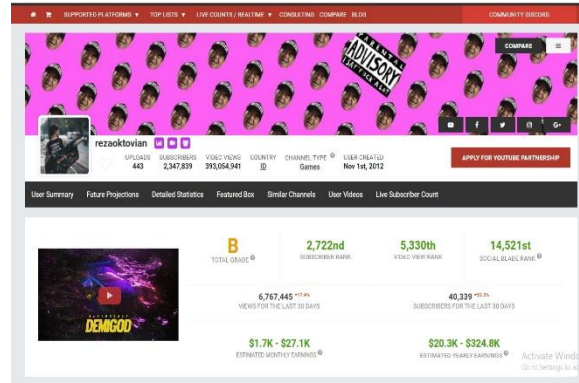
SUPPORTED PLATFORMS ▾ TOP LISTS ▾ LIVE COUNTS / REALTIME ▾ CONSULTING COMPARE BLOG

COMMUNITY DISCORD

COMPARE

PARENTAL ADVISORY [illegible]

rezaoktovian

UPLOADS 443

SUBSCRIBERS 2,347,839

VIDEO VIEWS 393,054,941

COUNTRY ID

CHANNEL TYPE Games

USER CREATED Nov 1st, 2012

APPLY FOR YOUTUBE PARTNERSHIP

User Summary Future Projections Detailed Statistics Featured Box Similar Channels User Videos Live Subscriber Count

DEMIGOD

B
TOTAL GRADE

2,722nd
SUBSCRIBER RANK

5,330th
VIDEO VIEW RANK

14,521st
SOCIAL BLADE RANK

6,767,445 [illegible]
VIEWS FOR THE LAST 30 DAYS

40,339 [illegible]
SUBSCRIBERS FOR THE LAST 30 DAYS

$1.7K - $27.1K
ESTIMATED MONTHLY EARNINGS

$20.3K - $324.8K
ESTIMATED YEARLY EARNINGS

Activate Windo
Go to Settings to